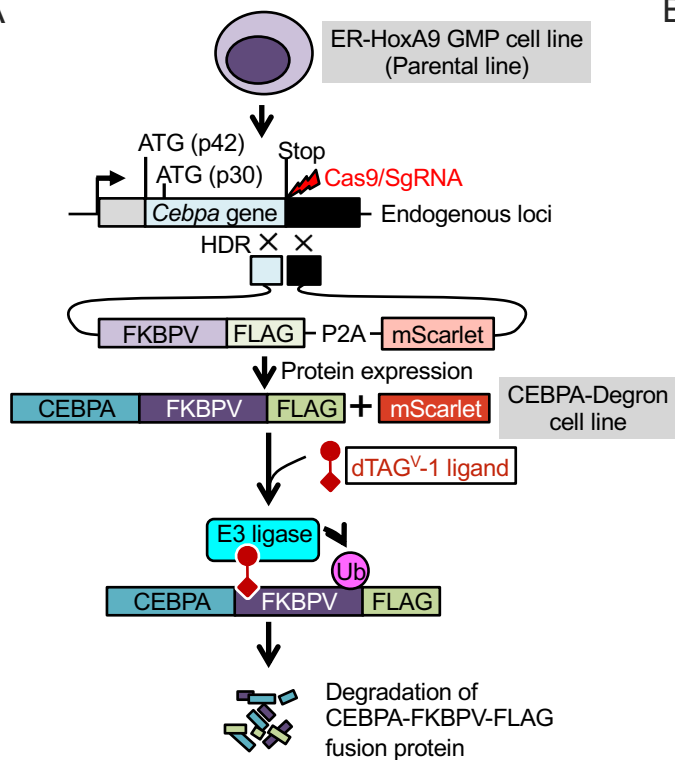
A

B

ER-HoxA9 GMP cell line (Parental line)

ATG (p42)

ATG (p30)

Stop

Cas9/SgRNA

*Cebpa* gene

Endogenous loci

HDR × ×

FKBPV FLAG P2A mScarlet

Protein expression

CEBPA FKBPV FLAG + mScarlet

CEBPA-Degron cell line

dTAG$^{V}$-1 ligand

E3 ligase

Ub

CEBPA FKBPV FLAG

Degradation of CEBPA-FKBPV-FLAG fusion protein